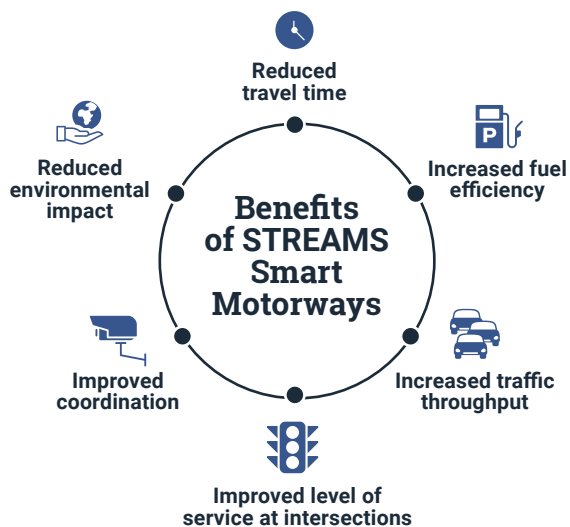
Benefits of STREAMS Smart Motorways

Reduced travel time

Increased fuel efficiency

Increased traffic throughput

Improved level of service at intersections

Improved coordination

Reduced environmental impact

P